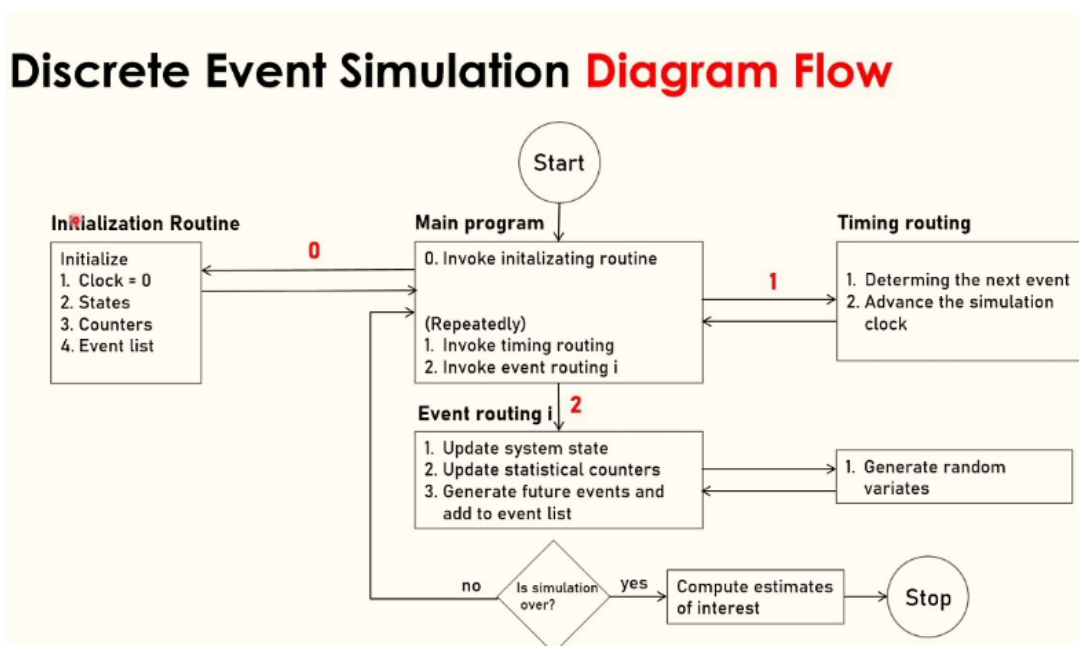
Discrete Event Simulation Diagram Flow

Start

Initialization Routine

Initialize
1. Clock = 0
2. States
3. Counters
4. Event list

0

Main program

0. Invoke initalizating routine

(Repeatedly)
1. Invoke timing routing
2. Invoke event routing i

1

Timing routing

1. Determing the next event
2. Advance the simulation clock

Event routing i

2

1. Update system state
2. Update statistical counters
3. Generate future events and add to event list

1. Generate random variates

no

Is simulation over?

yes

Compute estimates of interest

Stop